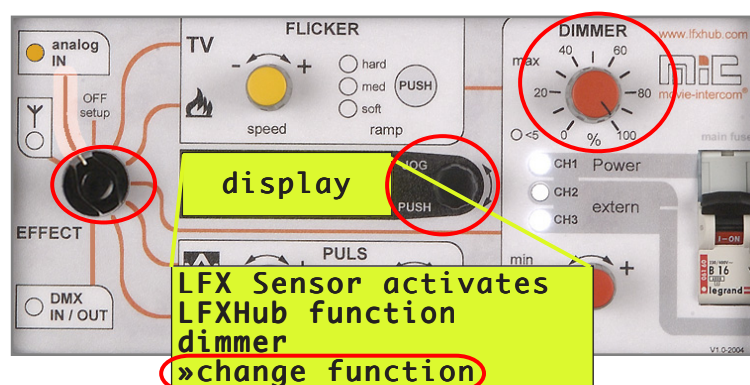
analog IN

OFF setup

EFFECT

DMX IN / OUT

TV

FLICKER

speed

hard

med

soft

PUSH

ramp

display

JOG

PUSH

PULS

DIMMER

max

40

60

20

80

0

%

100

<5

www.lfxhub.com

movie-intercom

CH1

Power

CH2

CH3

extern

main fuse

min

+

I-ON

B 16

legrand

V1.0-2004

LFX Sensor activates
LFXHub function
dimmer
»change function